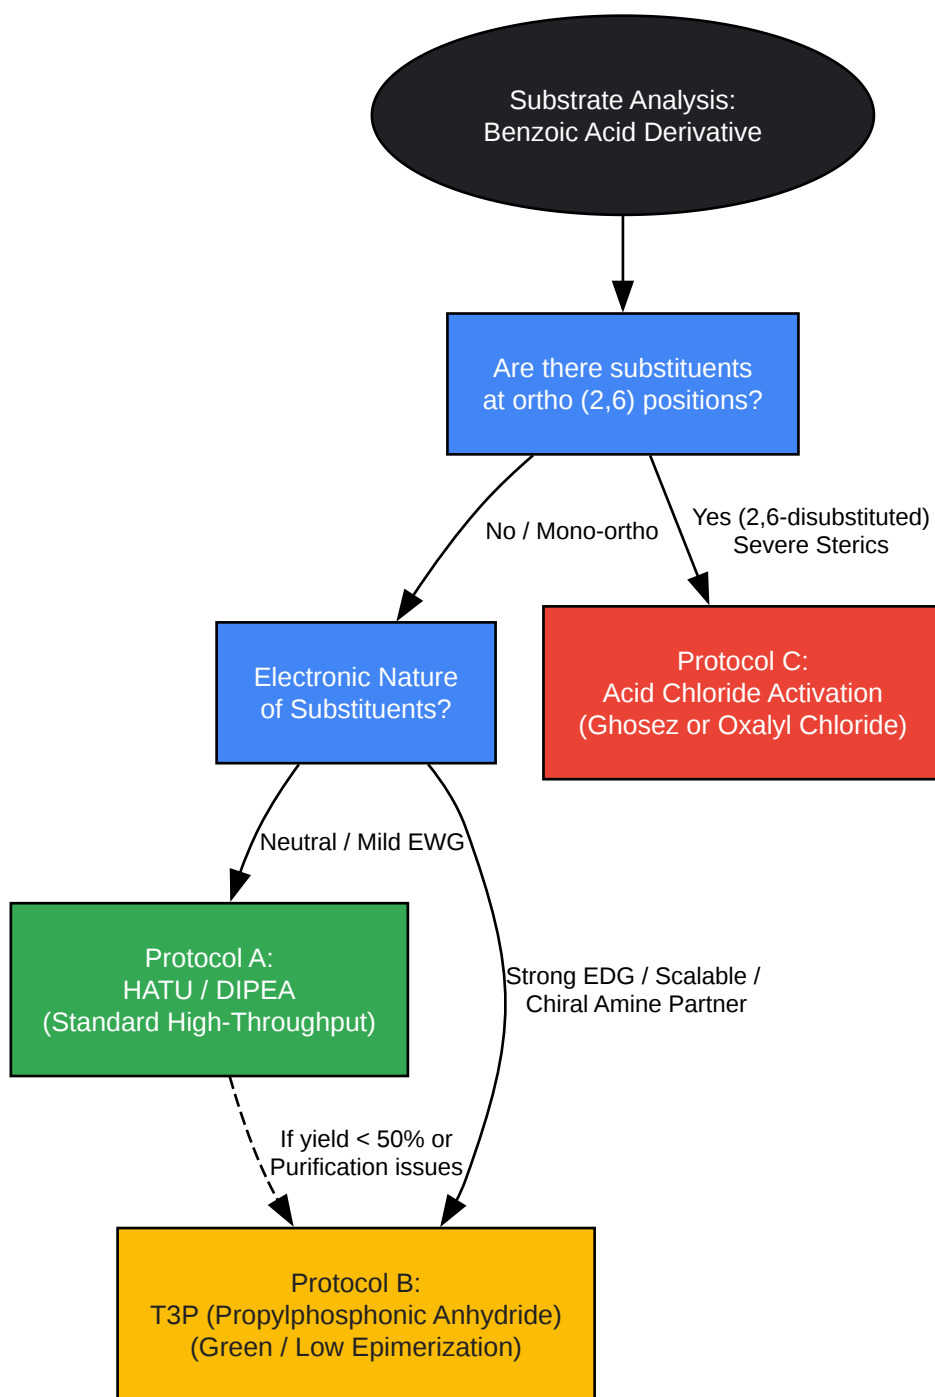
Substrate Analysis:
Benzoic Acid Derivative

Are there substituents at ortho (2,6) positions?

No / Mono-ortho

Yes (2,6-disubstituted) Severe Sterics

Electronic Nature of Substituents?

Protocol C:
Acid Chloride Activation
(Ghosez or Oxalyl Chloride)

Neutral / Mild EWG

Strong EDG / Scalable / Chiral Amine Partner

Protocol A:
HATU / DIPEA
(Standard High-Throughput)

If yield < 50% or Purification issues

Protocol B:
T3P (Propylphosphonic Anhydride)
(Green / Low Epimerization)